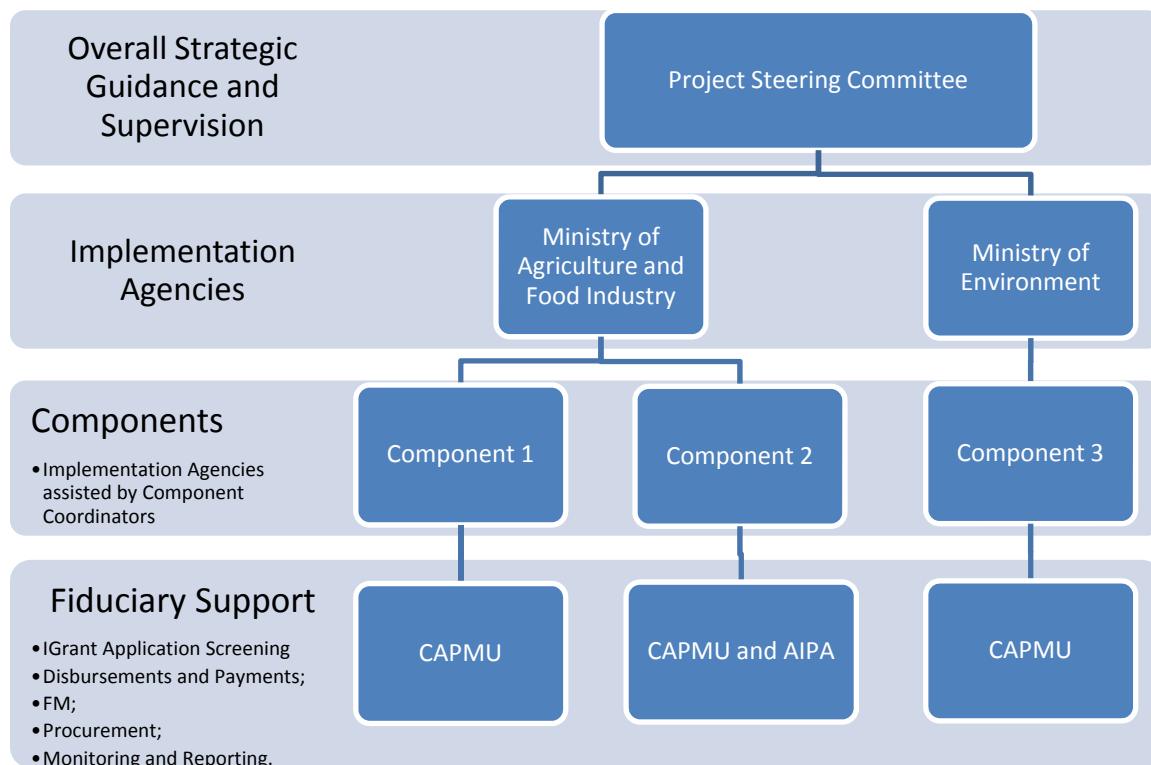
Overall Strategic Guidance and Supervision

Project Steering Committee

Implementation Agencies

Ministry of Agriculture and Food Industry

Ministry of Environment

Components

•Implementation Agencies assisted by Component Coordinators

Component 1

Component 2

Component 3

Fiduciary Support

•IGrant Application Screening
•Disbursements and Payments;
•FM;
•Procurement;
•Monitoring and Reporting.

CAPMU

CAPMU and AIPA

CAPMU